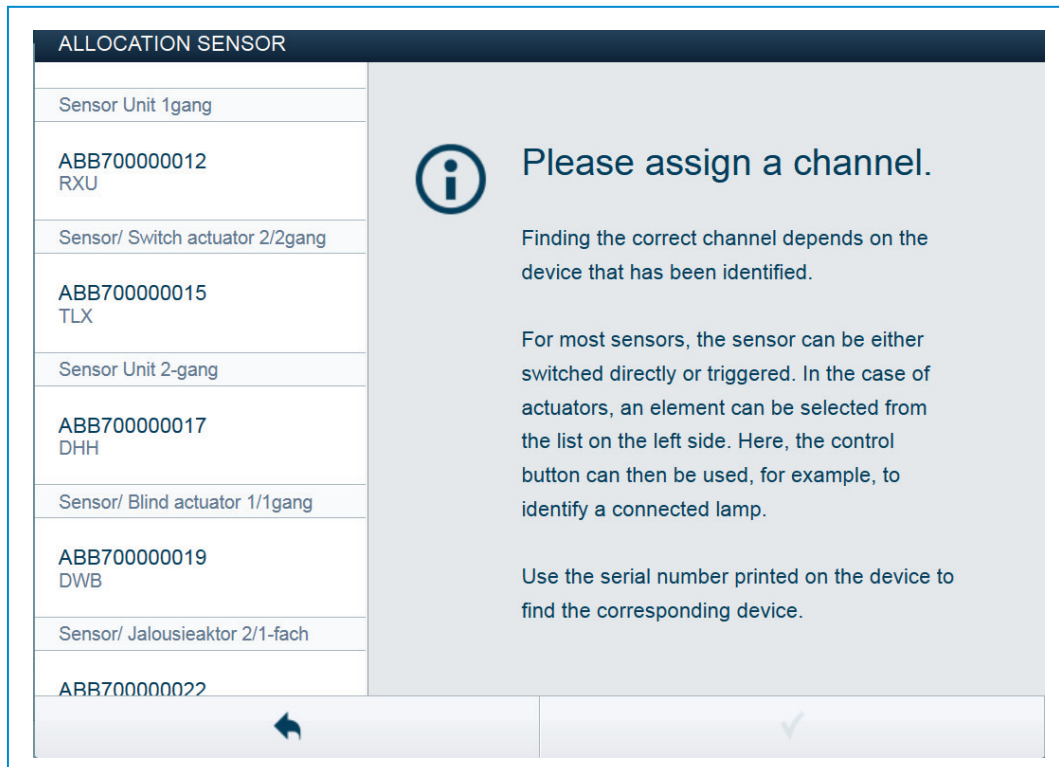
ALLOCATION SENSOR

Sensor Unit 1gang

ABB700000012
RXU

Sensor/ Switch actuator 2/2gang

ABB700000015
TLX

Sensor Unit 2-gang

ABB700000017
DHH

Sensor/ Blind actuator 1/1gang

ABB700000019
DWB

Sensor/ Jalousieaktor 2/1-fach

ABB700000022

Please assign a channel.

Finding the correct channel depends on the device that has been identified.

For most sensors, the sensor can be either switched directly or triggered. In the case of actuators, an element can be selected from the list on the left side. Here, the control button can then be used, for example, to identify a connected lamp.

Use the serial number printed on the device to find the corresponding device.